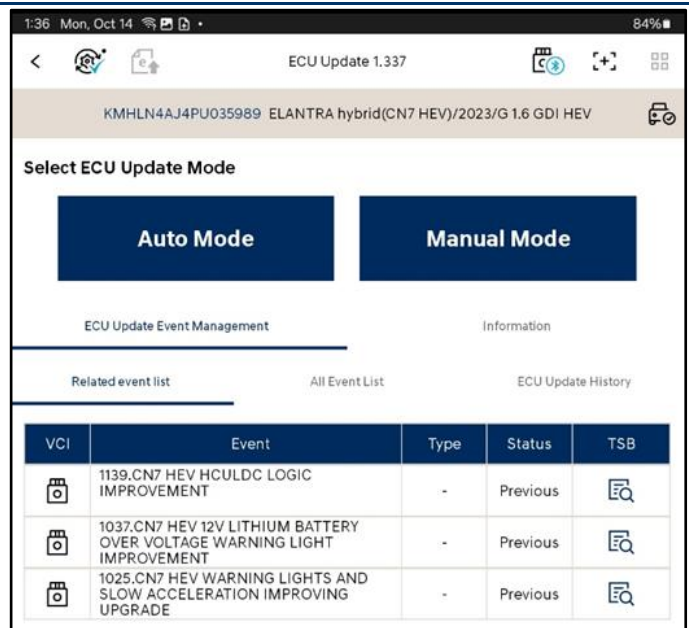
1:36 Mon, Oct 14

84%

ECU Update 1.337

KMHLN4AJ4PU035989 ELANTRA hybrid(CN7 HEV)/2023/G 1.6 GDI HEV

Select ECU Update Mode

Auto Mode

Manual Mode

ECU Update Event Management

Information

Related event list

All Event List

ECU Update History

| VCI | Event | Type | Status | TSB |
|---|---|---|---|---|
| | 1139.CN7 HEV HCULDC LOGIC IMPROVEMENT | - | Previous | |
| | 1037.CN7 HEV 12V LITHIUM BATTERY OVER VOLTAGE WARNING LIGHT IMPROVEMENT | - | Previous | |
| | 1025.CN7 HEV WARNING LIGHTS AND SLOW ACCELERATION IMPROVING UPGRADE | - | Previous | |